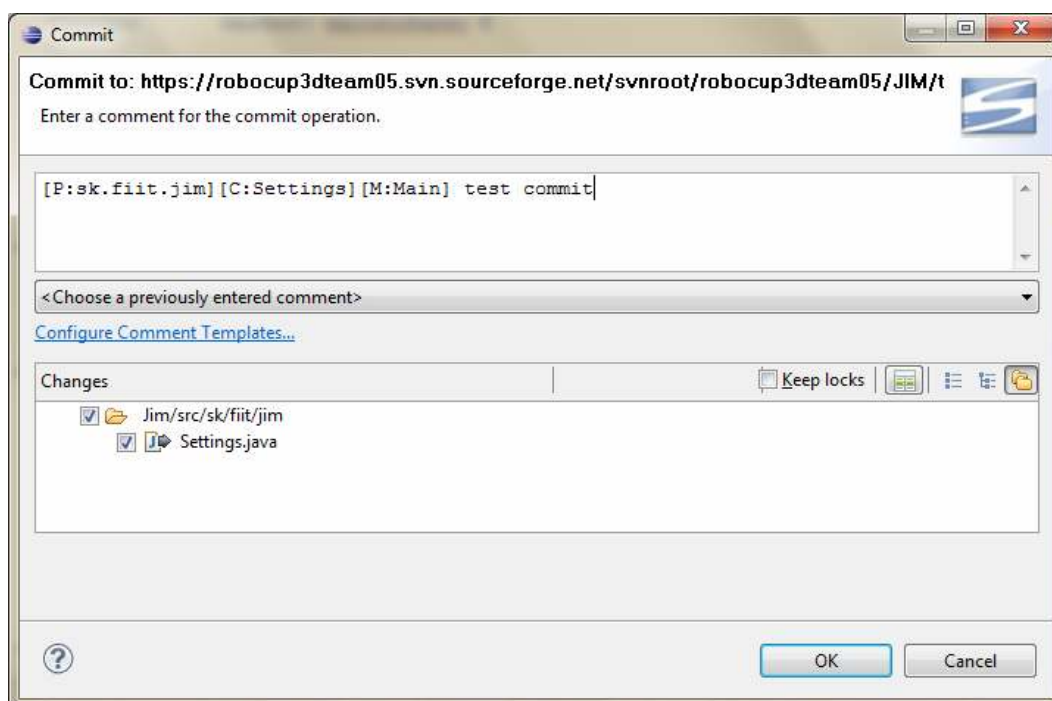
Commit

Commit to: https://robocup3dteam05.svn.sourceforge.net/svnroot/robocup3dteam05/JIM/t

Enter a comment for the commit operation.

[P:sk.fiit.jim][C:Settings][M:Main] test commit

<Choose a previously entered comment>

Configure Comment Templates...

Changes

Keep locks

Jim/src/sk/fiit/jim

Settings.java

OK

Cancel